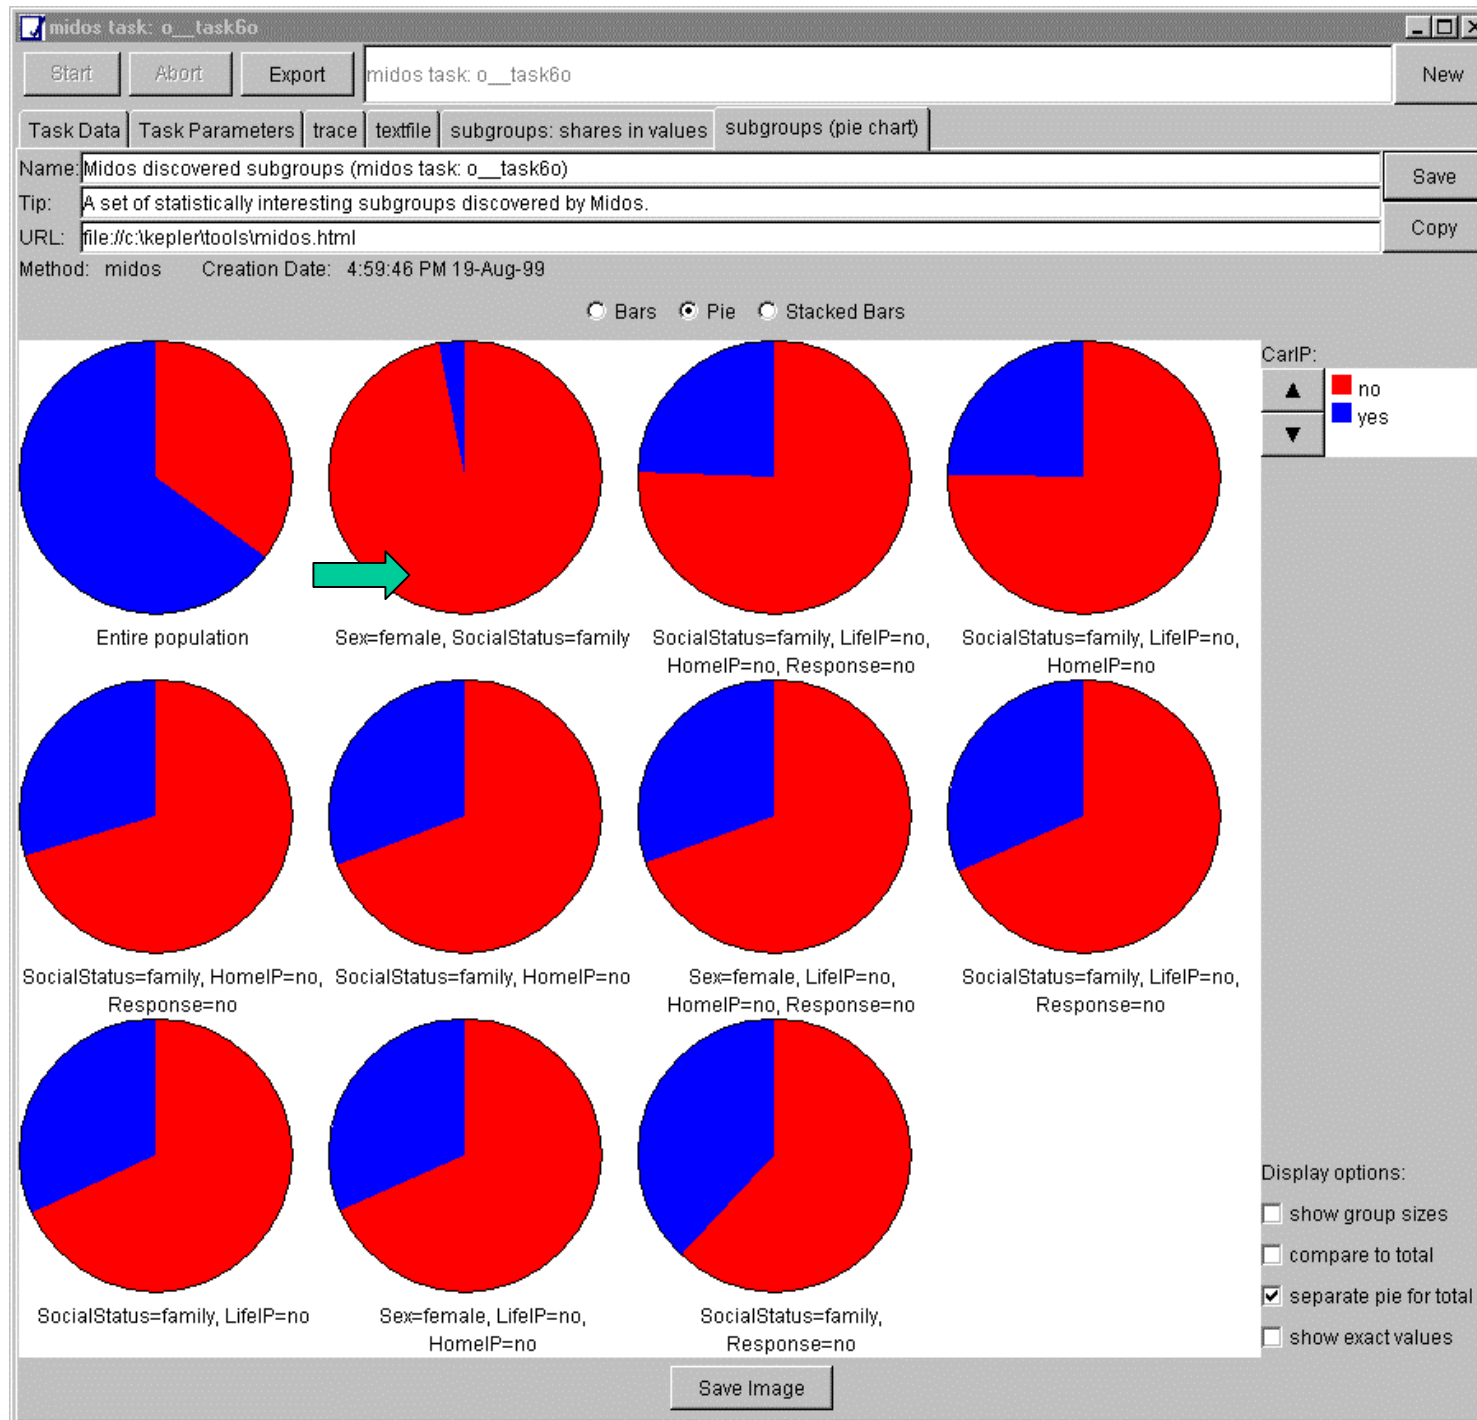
midos task: o__task6o

Start Abort Export midos task: o__task6o New

Task Data | Task Parameters | trace | textfile | subgroups: shares in values | subgroups (pie chart)

Name: Midos discovered subgroups (midos task: o__task6o) Save

Tip: A set of statistically interesting subgroups discovered by Midos. Copy

URL: file://c:\kepler\tools\midos.html

Method: midos Creation Date: 4:59:46 PM 19-Aug-99

Bars Pie Stacked Bars

CarIP:

no

yes

Entire population

Sex=female, SocialStatus=family

SocialStatus=family, LifeIP=no, HomeIP=no, Response=no

SocialStatus=family, LifeIP=no, HomeIP=no

SocialStatus=family, HomeIP=no, Response=no

SocialStatus=family, HomeIP=no

Sex=female, LifeIP=no, HomeIP=no, Response=no

SocialStatus=family, LifeIP=no, Response=no

SocialStatus=family, LifeIP=no

Sex=female, LifeIP=no, HomeIP=no

SocialStatus=family, Response=no

Display options:

show group sizes

compare to total

separate pie for total

show exact values

Save Image